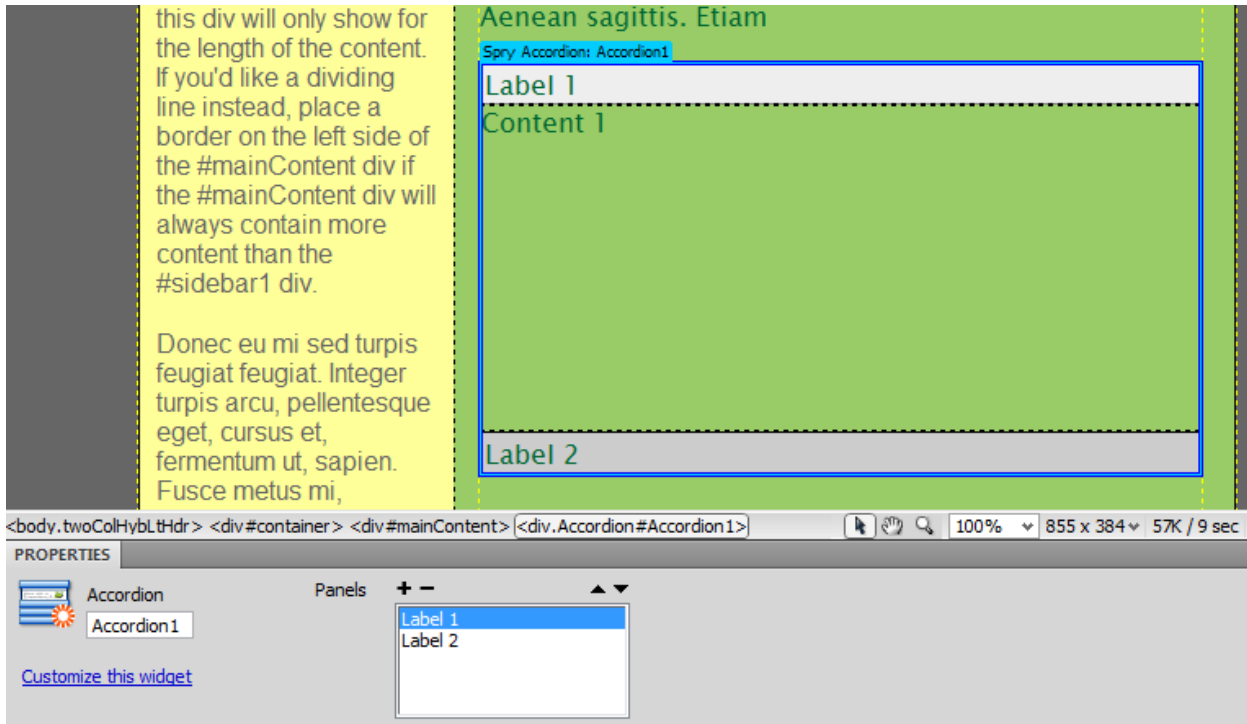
this div will only show for the length of the content. If you'd like a dividing line instead, place a border on the left side of the #mainContent div if the #mainContent div will always contain more content than the #sidebar1 div.

Donec eu mi sed turpis feugiat feugiat. Integer turpis arcu, pellentesque eget, cursus et, fermentum ut, sapien. Fusce metus mi,

Aenean sagittis. Etiam

Spry Accordion: Accordion1

Label 1

Content 1

Label 2

<body.twoColHybLtHdr> <div#container> <div#mainContent> <div.Accordion#Accordion1>

100%

855 x 384

57K / 9 sec

PROPERTIES

Accordion

Accordion1

Customize this widget

Panels

+ −

Label 1
Label 2